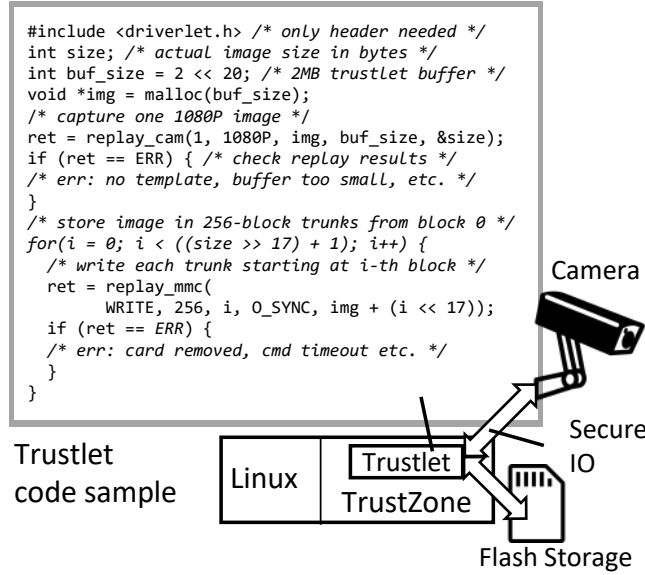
#include <driverlet.h> /* only header needed */
int size; /* actual image size in bytes */
int buf_size = 2 << 20; /* 2MB trustlet buffer */
void *img = malloc(buf_size);
/* capture one 1080P image */
ret = replay_cam(1, 1080P, img, buf_size, &size);
if (ret == ERR) { /* check replay results */
/* err: no template, buffer too small, etc. */
}
/* store image in 256-block trunks from block 0 */
for(i = 0; i < ((size >> 17) + 1); i++) {
  /* write each trunk starting at i-th block */
  ret = replay_mmc(
        WRITE, 256, i, O_SYNC, img + (i << 17));
  if (ret == ERR) {
  /* err: card removed, cmd timeout etc. */
  }
}

Trustlet code sample

Camera

Secure IO

Linux

Trustlet

TrustZone

Flash Storage